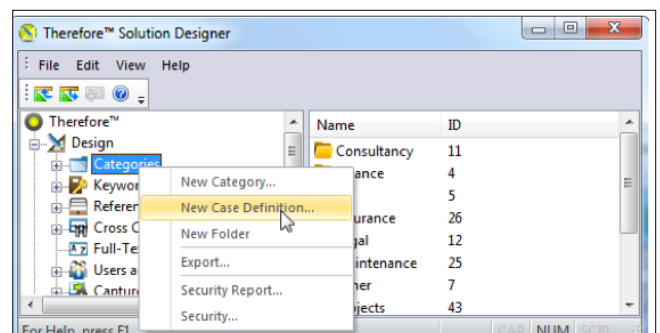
Therefore™ Solution Designer

File Edit View Help

Therefore™
Design
Categories
Keyword
Referen
Cross C
Full-Te
Users a
Capture

New Category...
New Case Definition...
New Folder
Export...
Security Report...
Security...

| Name | ID |
|---|---|
| Consultancy | 11 |
| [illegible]ance | 4 |
| | 5 |
| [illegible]urance | 26 |
| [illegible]gal | 12 |
| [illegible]intenance | 25 |
| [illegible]her | 7 |
| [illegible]jects | 43 |

For Help, press F1
CAP NUM SCRL